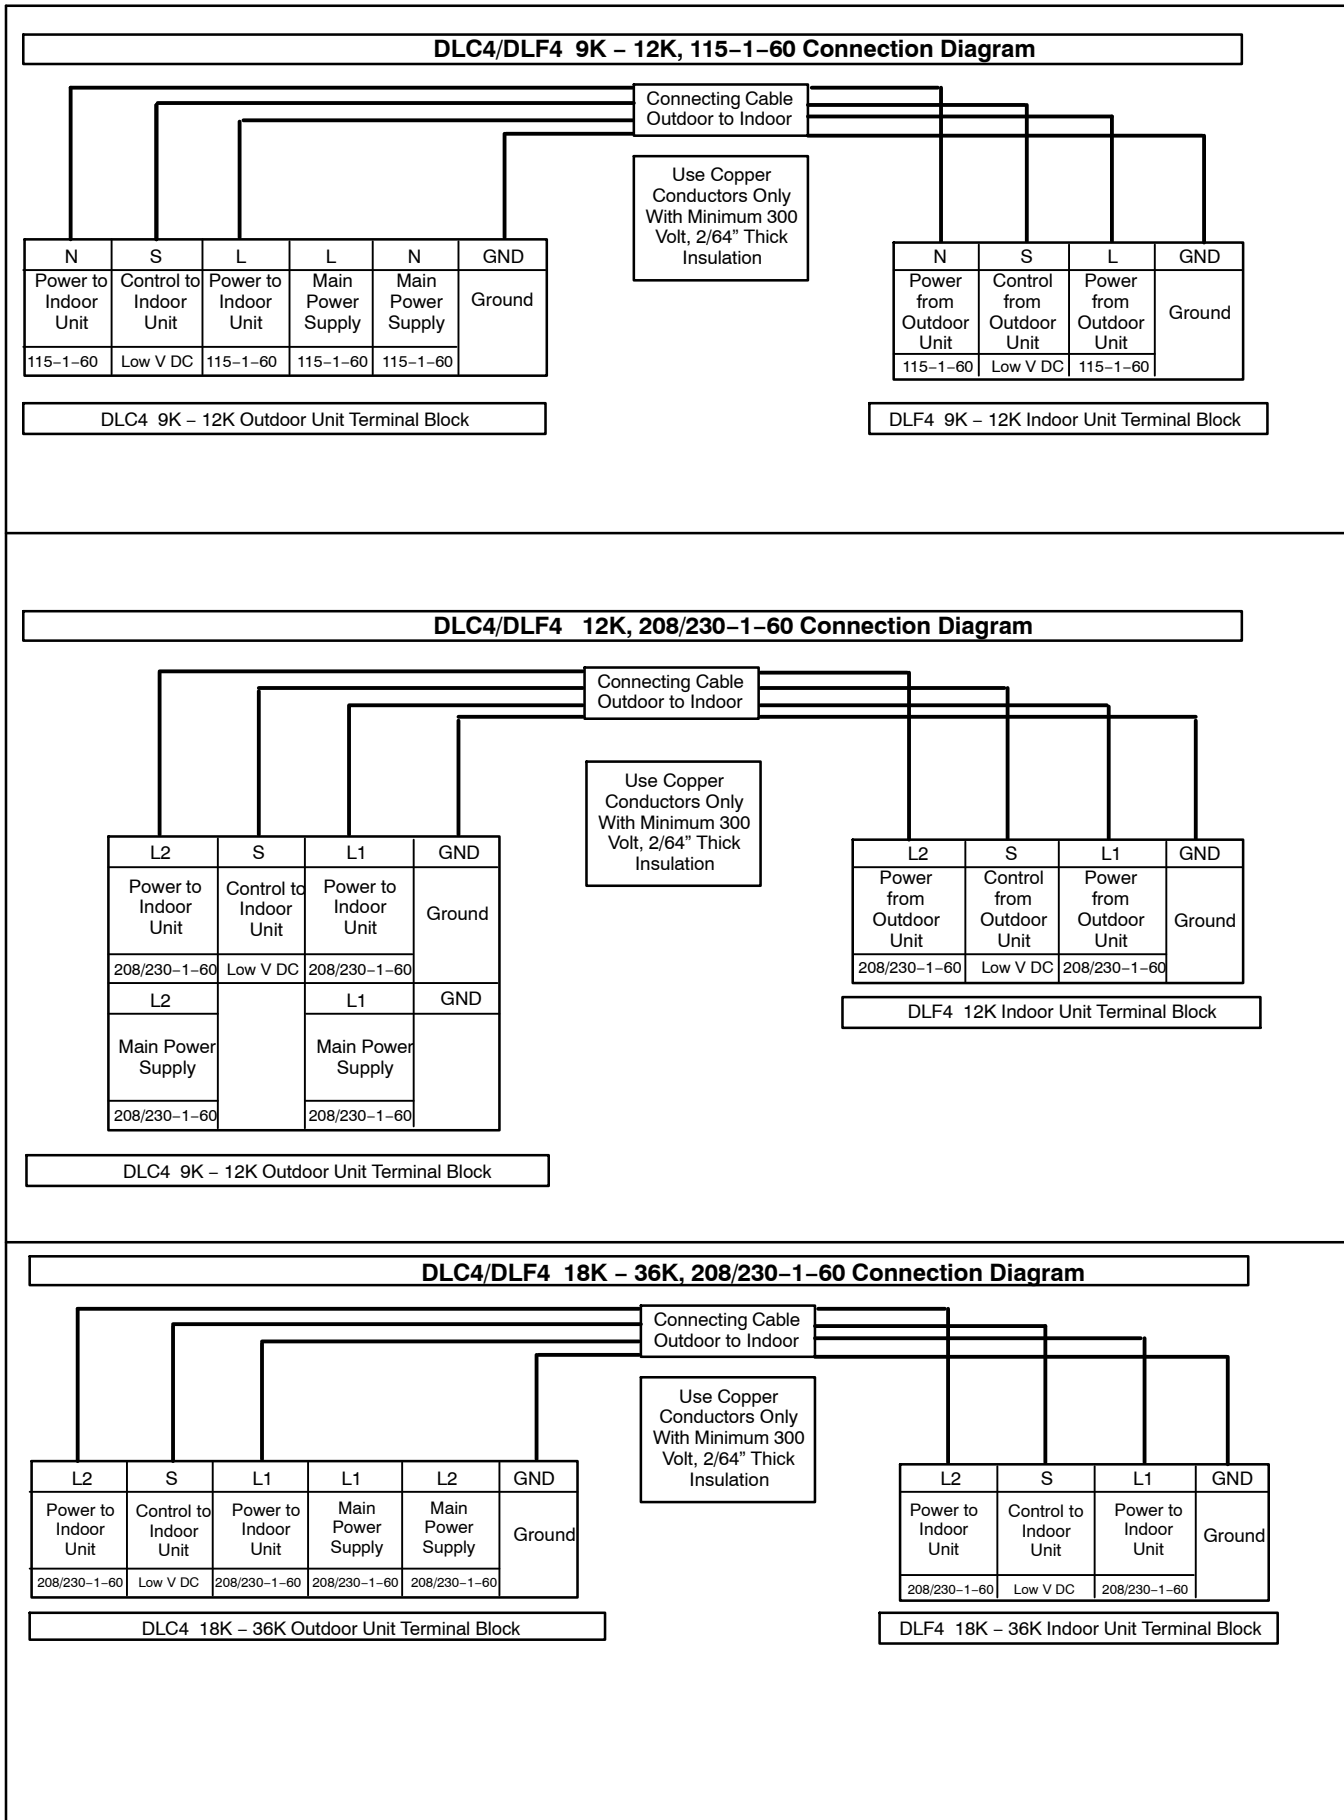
DLC4/DLF4 9K – 12K, 115–1–60 Connection Diagram

Connecting Cable Outdoor to Indoor

Use Copper Conductors Only With Minimum 300 Volt, 2/64” Thick Insulation

| N | S | L | L | N | GND |
|---|---|---|---|---|---|
| Power to Indoor Unit | Control to Indoor Unit | Power to Indoor Unit | Main Power Supply | Main Power Supply | Ground |
| 115–1–60 | Low V DC | 115–1–60 | 115–1–60 | 115–1–60 | |

DLC4 9K – 12K Outdoor Unit Terminal Block

| N | S | L | GND |
|---|---|---|---|
| Power from Outdoor Unit | Control from Outdoor Unit | Power from Outdoor Unit | Ground |
| 115–1–60 | Low V DC | 115–1–60 | |

DLF4 9K – 12K Indoor Unit Terminal Block

DLC4/DLF4 12K, 208/230–1–60 Connection Diagram

Connecting Cable Outdoor to Indoor

Use Copper Conductors Only With Minimum 300 Volt, 2/64” Thick Insulation

| L2 | S | L1 | GND |
|---|---|---|---|
| Power to Indoor Unit | Control to Indoor Unit | Power to Indoor Unit | Ground |
| 208/230–1–60 | Low V DC | 208/230–1–60 | |
| L2 | | L1 | GND |
| Main Power Supply | | Main Power Supply | |
| 208/230–1–60 | | 208/230–1–60 | |

DLC4 9K – 12K Outdoor Unit Terminal Block

| L2 | S | L1 | GND |
|---|---|---|---|
| Power from Outdoor Unit | Control from Outdoor Unit | Power from Outdoor Unit | Ground |
| 208/230–1–60 | Low V DC | 208/230–1–60 | |

DLF4 12K Indoor Unit Terminal Block

DLC4/DLF4 18K – 36K, 208/230–1–60 Connection Diagram

Connecting Cable Outdoor to Indoor

Use Copper Conductors Only With Minimum 300 Volt, 2/64” Thick Insulation

| L2 | S | L1 | L1 | L2 | GND |
|---|---|---|---|---|---|
| Power to Indoor Unit | Control to Indoor Unit | Power to Indoor Unit | Main Power Supply | Main Power Supply | Ground |
| 208/230–1–60 | Low V DC | 208/230–1–60 | 208/230–1–60 | 208/230–1–60 | |

DLC4 18K – 36K Outdoor Unit Terminal Block

| L2 | S | L1 | GND |
|---|---|---|---|
| Power to Indoor Unit | Control to Indoor Unit | Power to Indoor Unit | Ground |
| 208/230–1–60 | Low V DC | 208/230–1–60 | |

DLF4 18K – 36K Indoor Unit Terminal Block